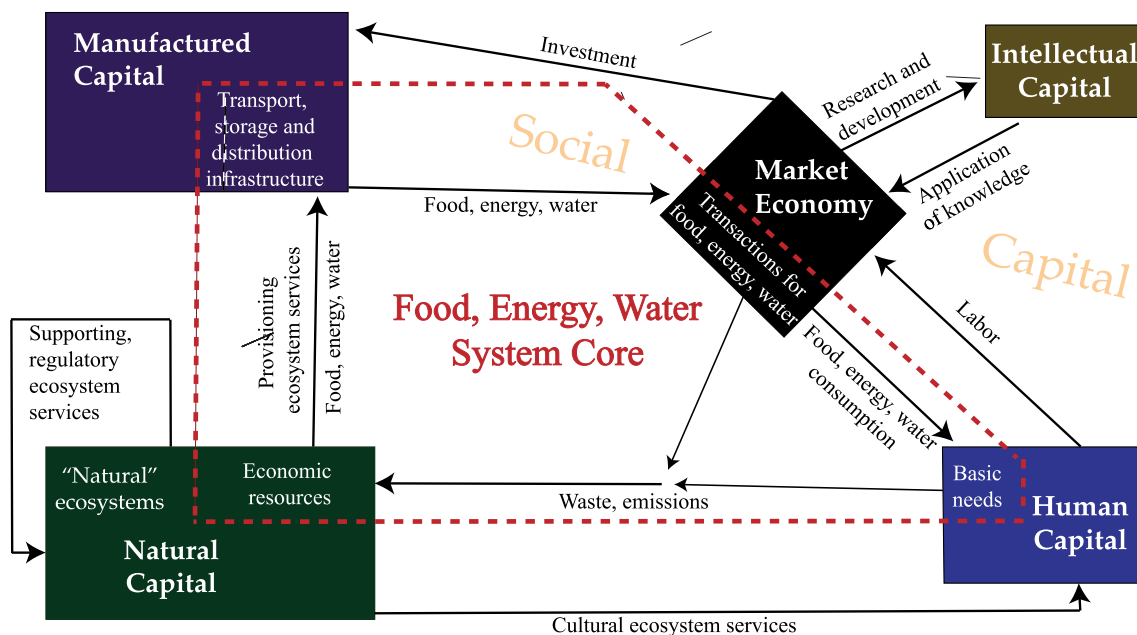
Manufactured Capital

Transport, storage and distribution infrastructure

Investment

Intellectual Capital

Research and development

Social

Market Economy

Application of knowledge

Food, energy, water

Transactions for food, energy, water

Capital

Provisioning ecosystem services

Food, energy, water

Food, Energy, Water System Core

Labor

Supporting, regulatory ecosystem services

Food, energy, water consumption

"Natural" ecosystems

Economic resources

Waste, emissions

Basic needs

Human Capital

Natural Capital

Cultural ecosystem services